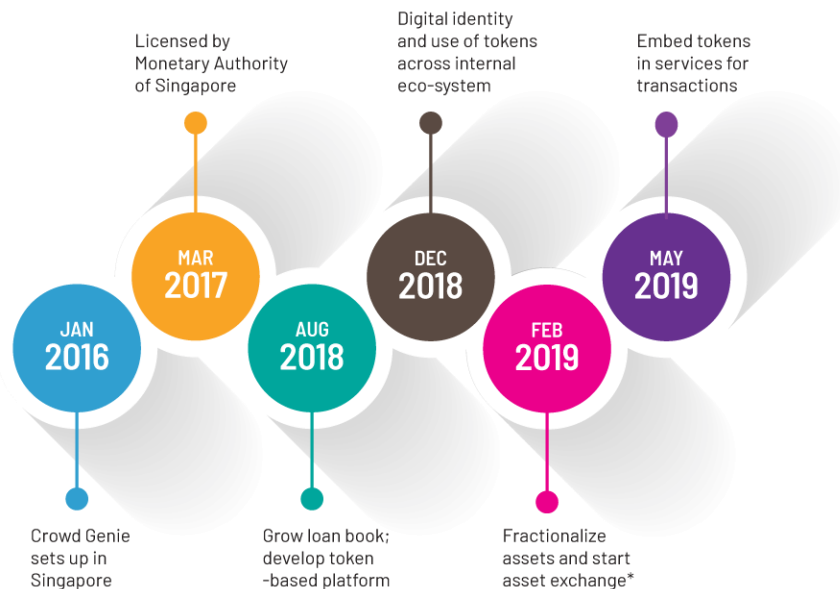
Licensed by Monetary Authority of Singapore

Digital identity and use of tokens across internal eco-system

Embed tokens in services for transactions

JAN 2016

MAR 2017

AUG 2018

DEC 2018

FEB 2019

MAY 2019

Crowd Genie sets up in Singapore

Grow loan book; develop token -based platform

Fractionalize assets and start asset exchange*